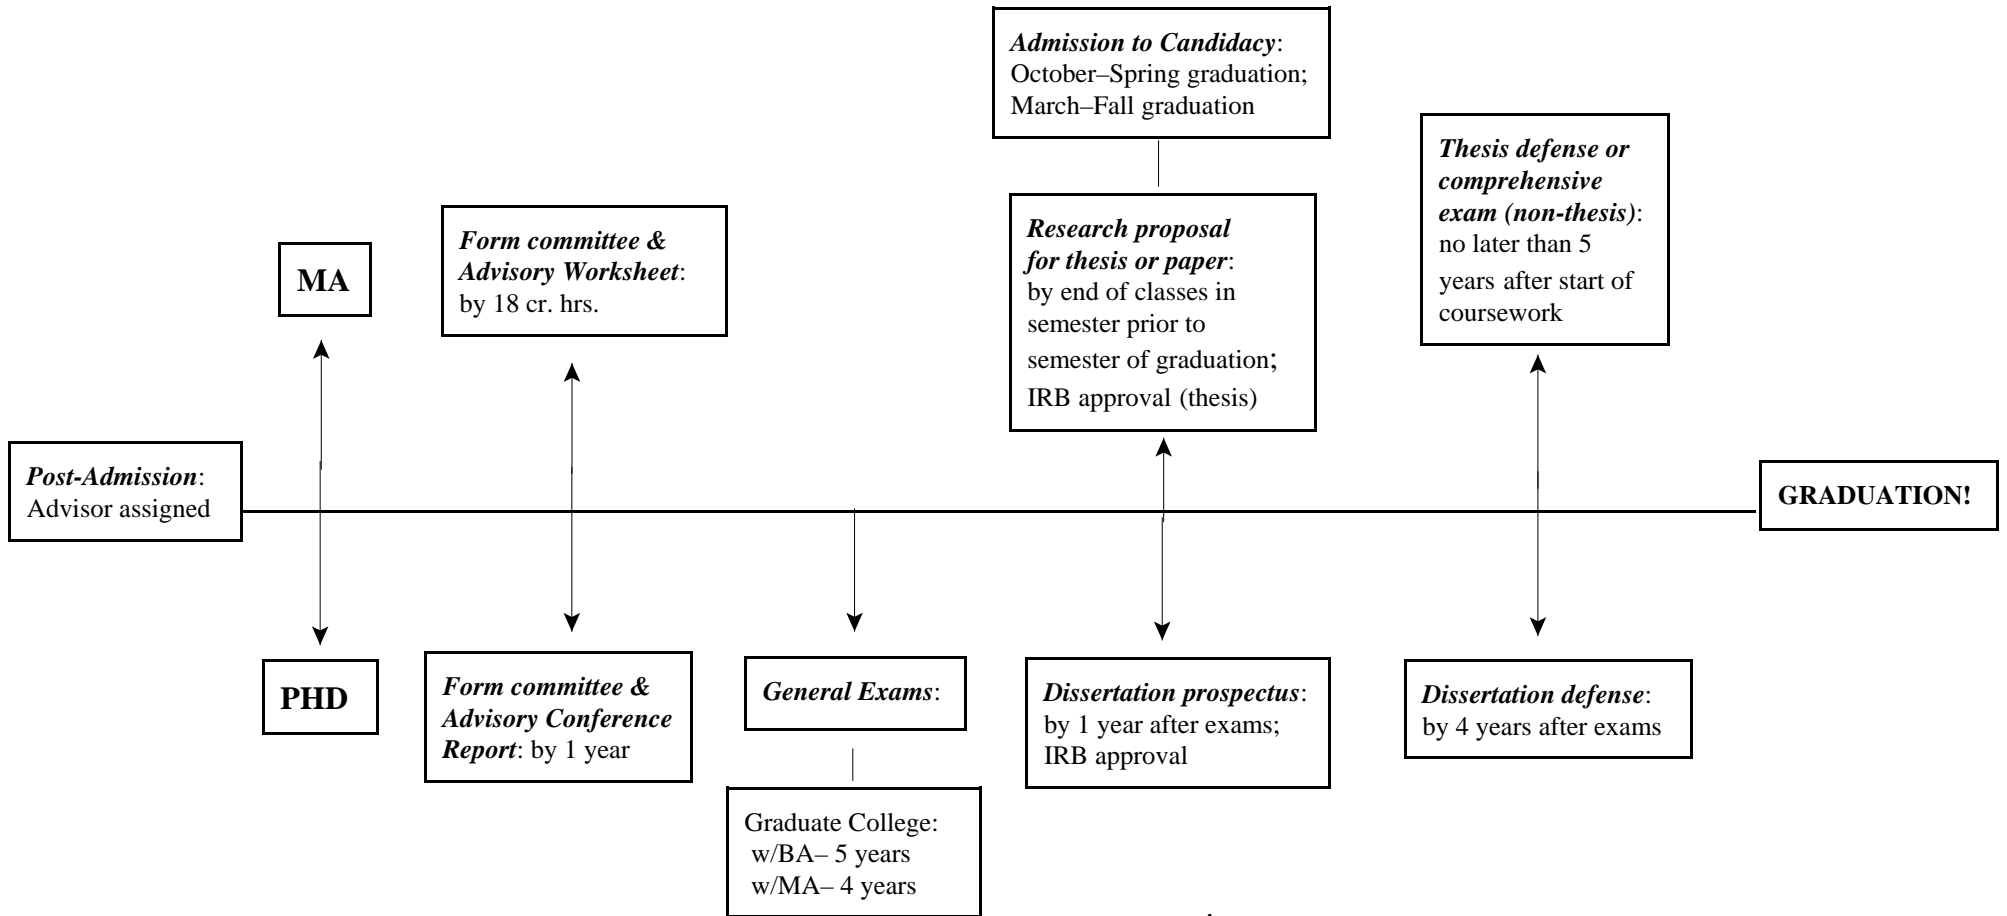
Admission to Candidacy: October–Spring graduation; March–Fall graduation

MA

Form committee & Advisory Worksheet: by 18 cr. hrs.

Research proposal for thesis or paper: by end of classes in semester prior to semester of graduation; IRB approval (thesis)

Thesis defense or comprehensive exam (non-thesis): no later than 5 years after start of coursework

Post-Admission: Advisor assigned

GRADUATION!

PHD

Form committee & Advisory Conference Report: by 1 year

General Exams:

Graduate College: w/BA– 5 years w/MA– 4 years

Dissertation prospectus: by 1 year after exams; IRB approval

Dissertation defense: by 4 years after exams